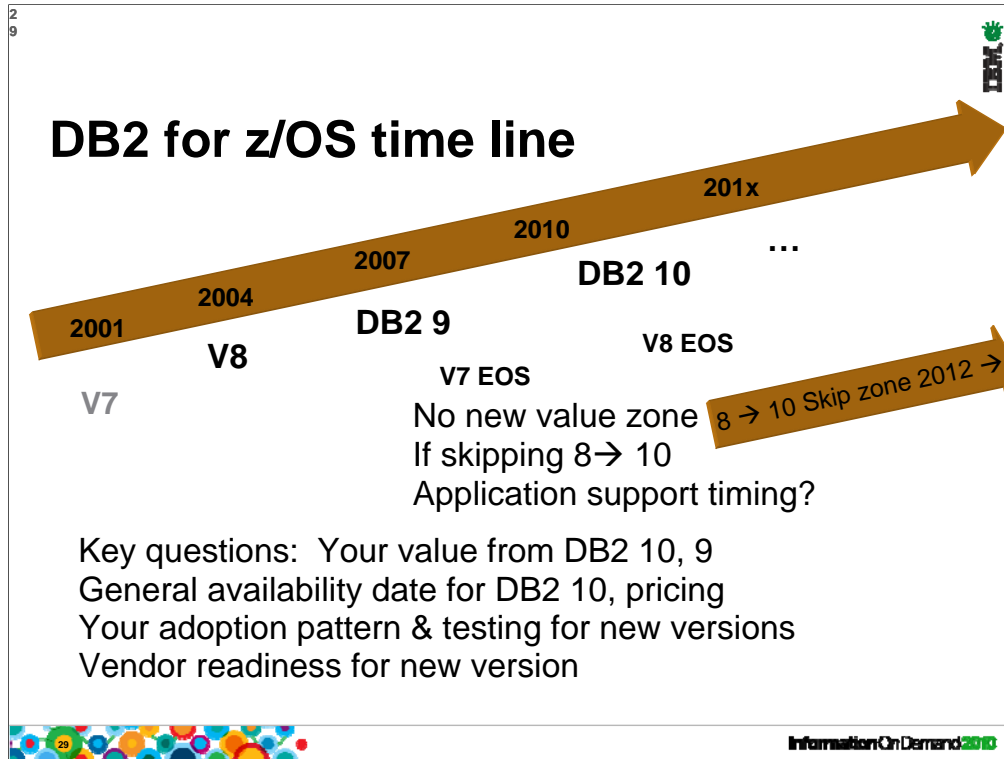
2
9

IBM

DB2 for z/OS time line

2001
2004
2007
2010
201x
…

V7
V8
DB2 9
DB2 10
V7 EOS
V8 EOS

8 → 10 Skip zone 2012 →

No new value zone
If skipping 8→ 10
Application support timing?

Key questions: Your value from DB2 10, 9
General availability date for DB2 10, pricing
Your adoption pattern & testing for new versions
Vendor readiness for new version

29

Information On Demand 2010